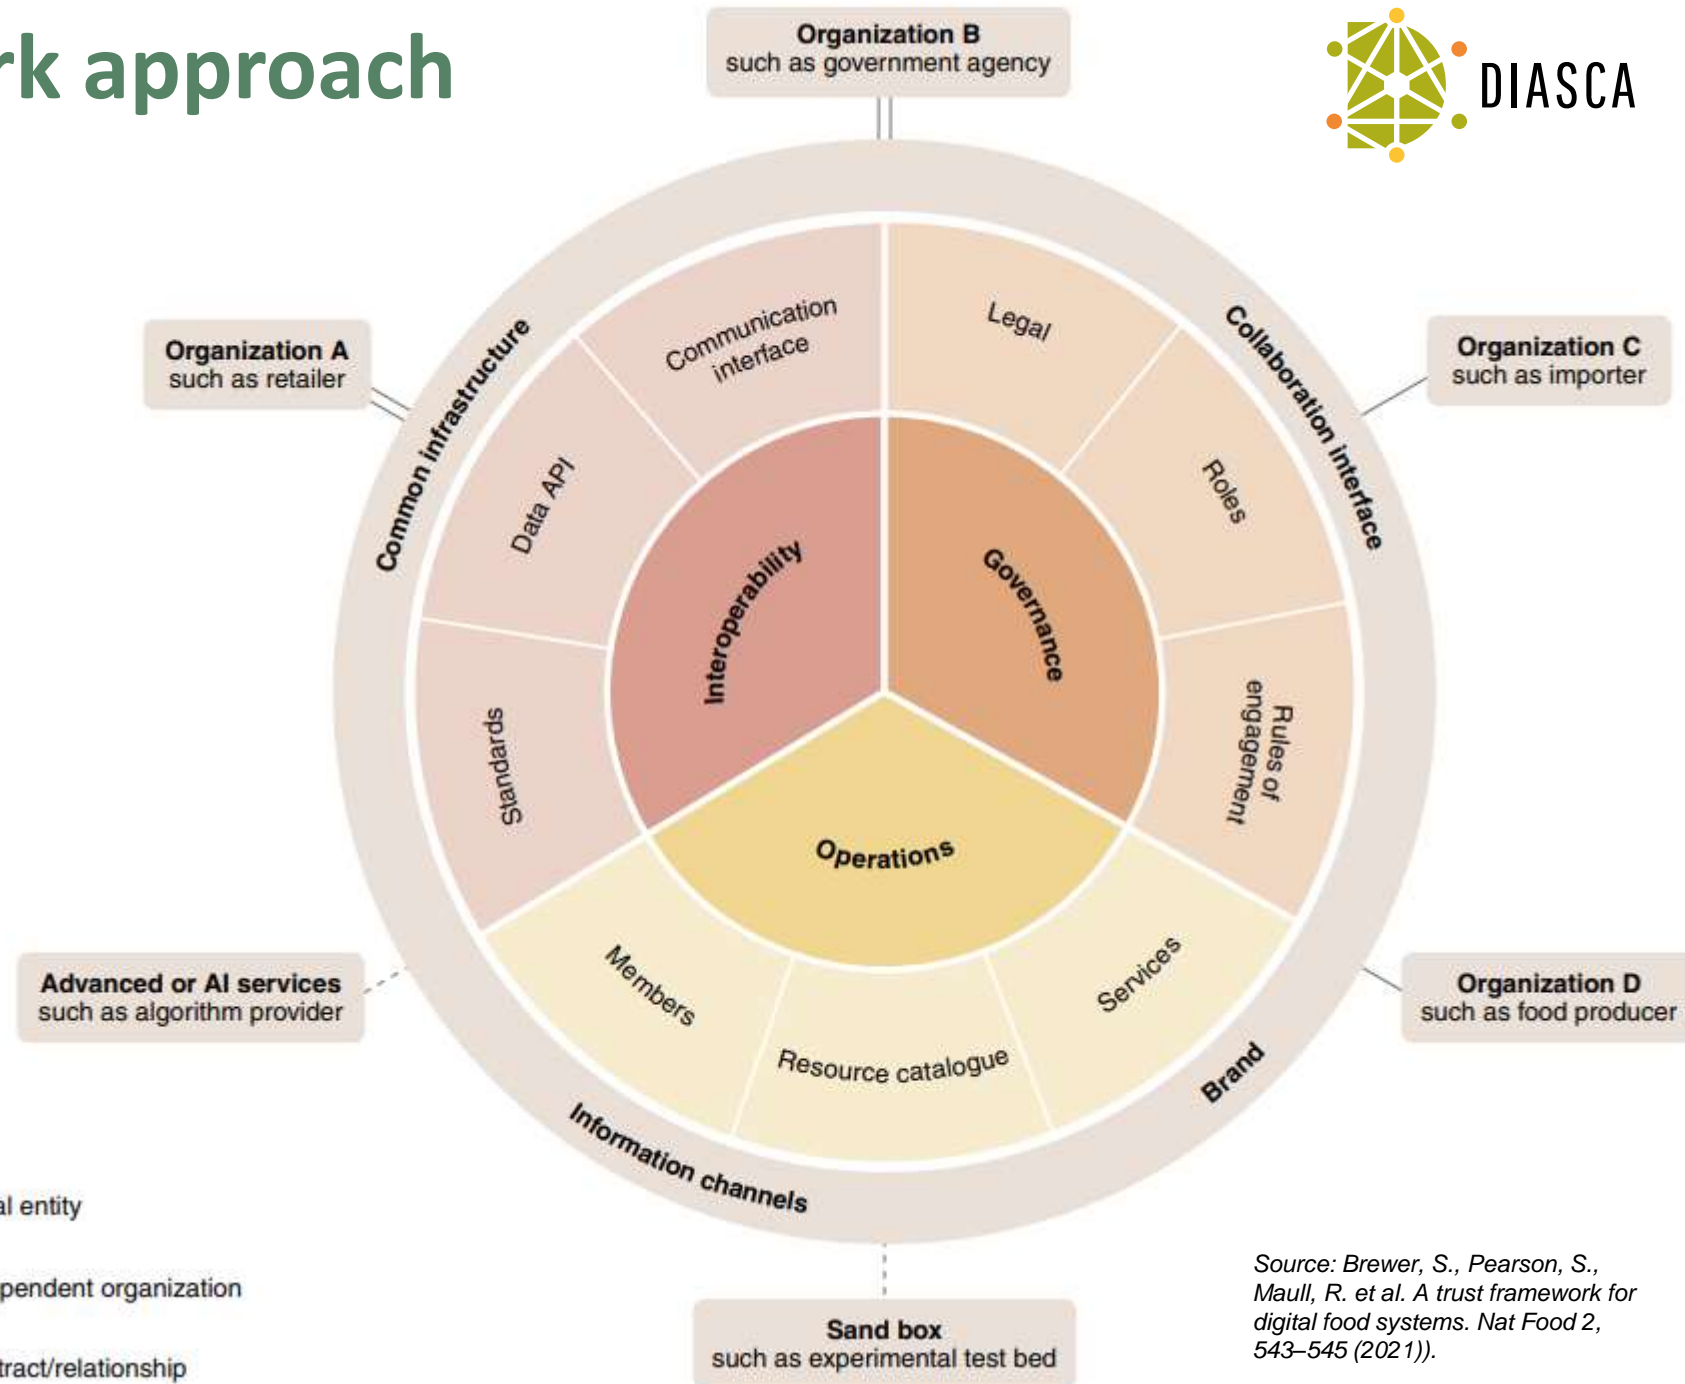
rk approach

DIASCA

Organization B
such as government agency

Organization A
such as retailer

Organization C
such as importer

Common infrastructure

Collaboration interface

Communication interface

Legal

Data API

Roles

Interoperability

Governance

Standards

Rules of engagement

Operations

Members

Resource catalogue

Services

Brand

Information channels

Advanced or AI services
such as algorithm provider

Organization D
such as food producer

al entity

pendent organization

tract/relationship

Sand box
such as experimental test bed

Source: Brewer, S., Pearson, S., Maull, R. et al. A trust framework for digital food systems. Nat Food 2, 543–545 (2021)).